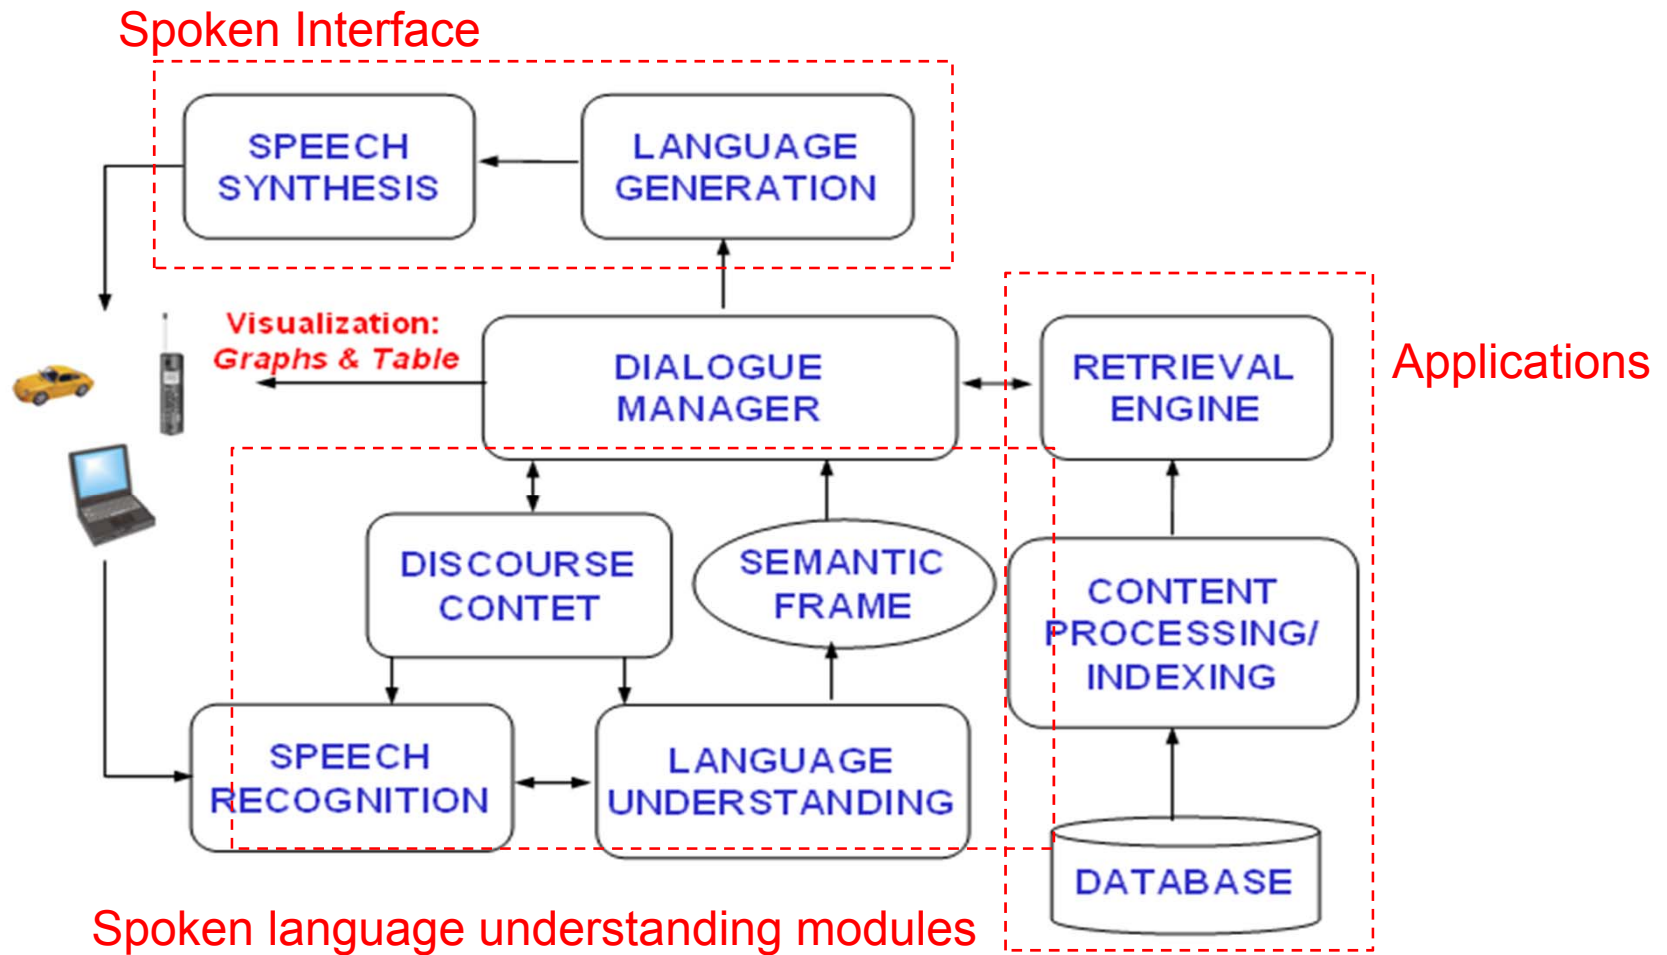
Spoken Interface

SPEECH SYNTHESIS

LANGUAGE GENERATION

Visualization: Graphs & Table

DIALOGUE MANAGER

RETRIEVAL ENGINE

Applications

DISCOURSE CONTET

SEMANTIC FRAME

CONTENT PROCESSING/ INDEXING

SPEECH RECOGNITION

LANGUAGE UNDERSTANDING

DATABASE

Spoken language understanding modules